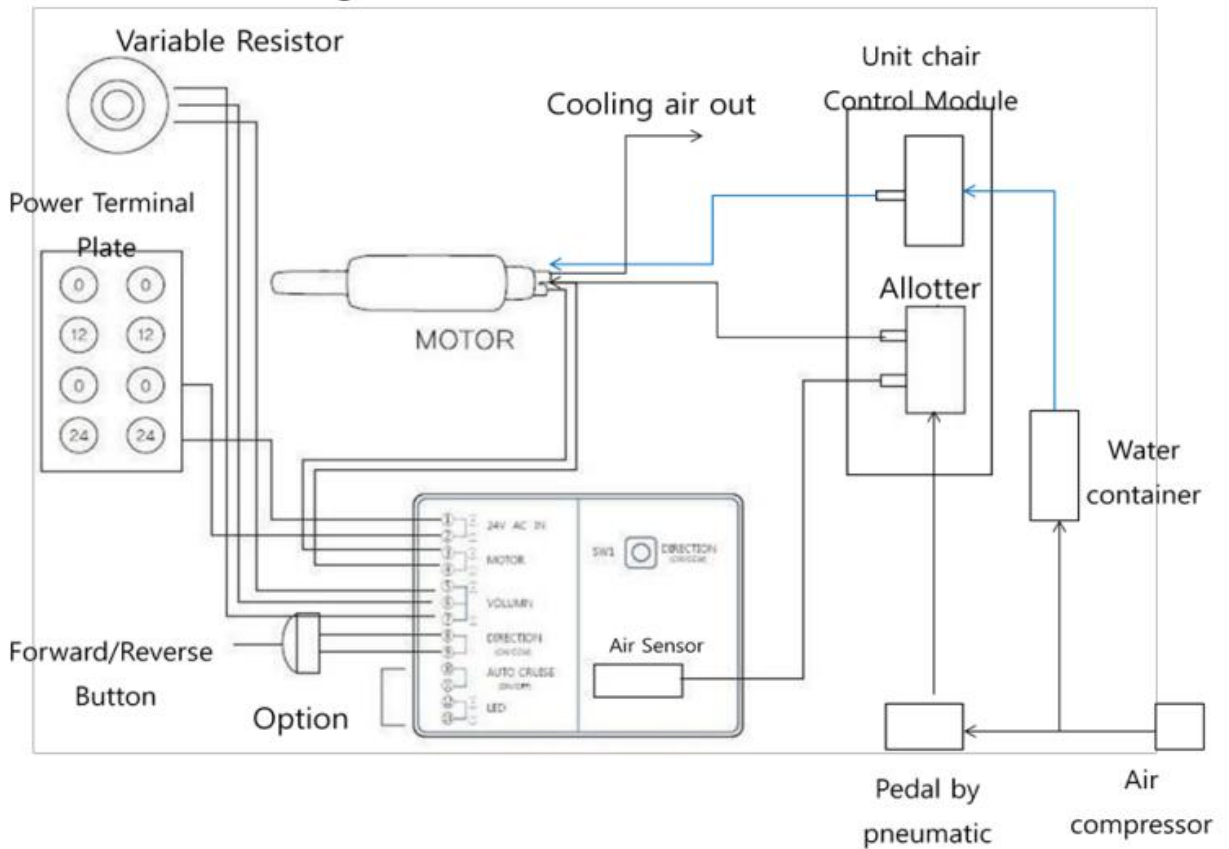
Variable Resistor

Cooling air out

Unit chair
Control Module

Power Terminal Plate

| 0 | 0 |
|---|---|
| 12 | 12 |
| 0 | 0 |
| 24 | 24 |

MOTOR

Allotter

Water container

1 2 24V AC IN
3 4 MOTOR
5 6 7 VOLUMN
8 9 DIRECTION (ON/COM)
10 11 AUTO CRUISE (ON/OFF)
12 13 LED

SW1 DIRECTION (ON/COM)

Air Sensor

Forward/Reverse Button

Option

Pedal by pneumatic

Air compressor